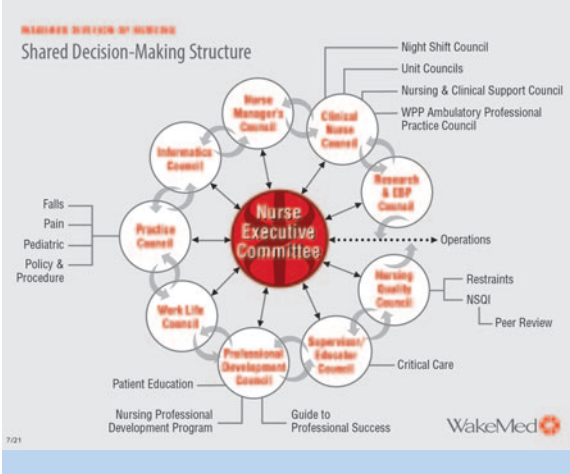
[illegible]

Shared Decision-Making Structure

Night Shift Council
Unit Councils
Nursing & Clinical Support Council
WPP Ambulatory Professional Practice Council

Nurse Manager's Council
Clinical Nurse Council
Informatics Council
Research & EBP Council
Practice Council
Nurse Executive Committee
Operations
Nursing Quality Council
Work Life Council
Supervisor/ Educator Council
Professional Development Council

Falls
Pain
Pediatric
Policy & Procedure

Restraints
NSQI
Peer Review

Critical Care

Patient Education
Nursing Professional Development Program
Guide to Professional Success

WakeMed

7/21